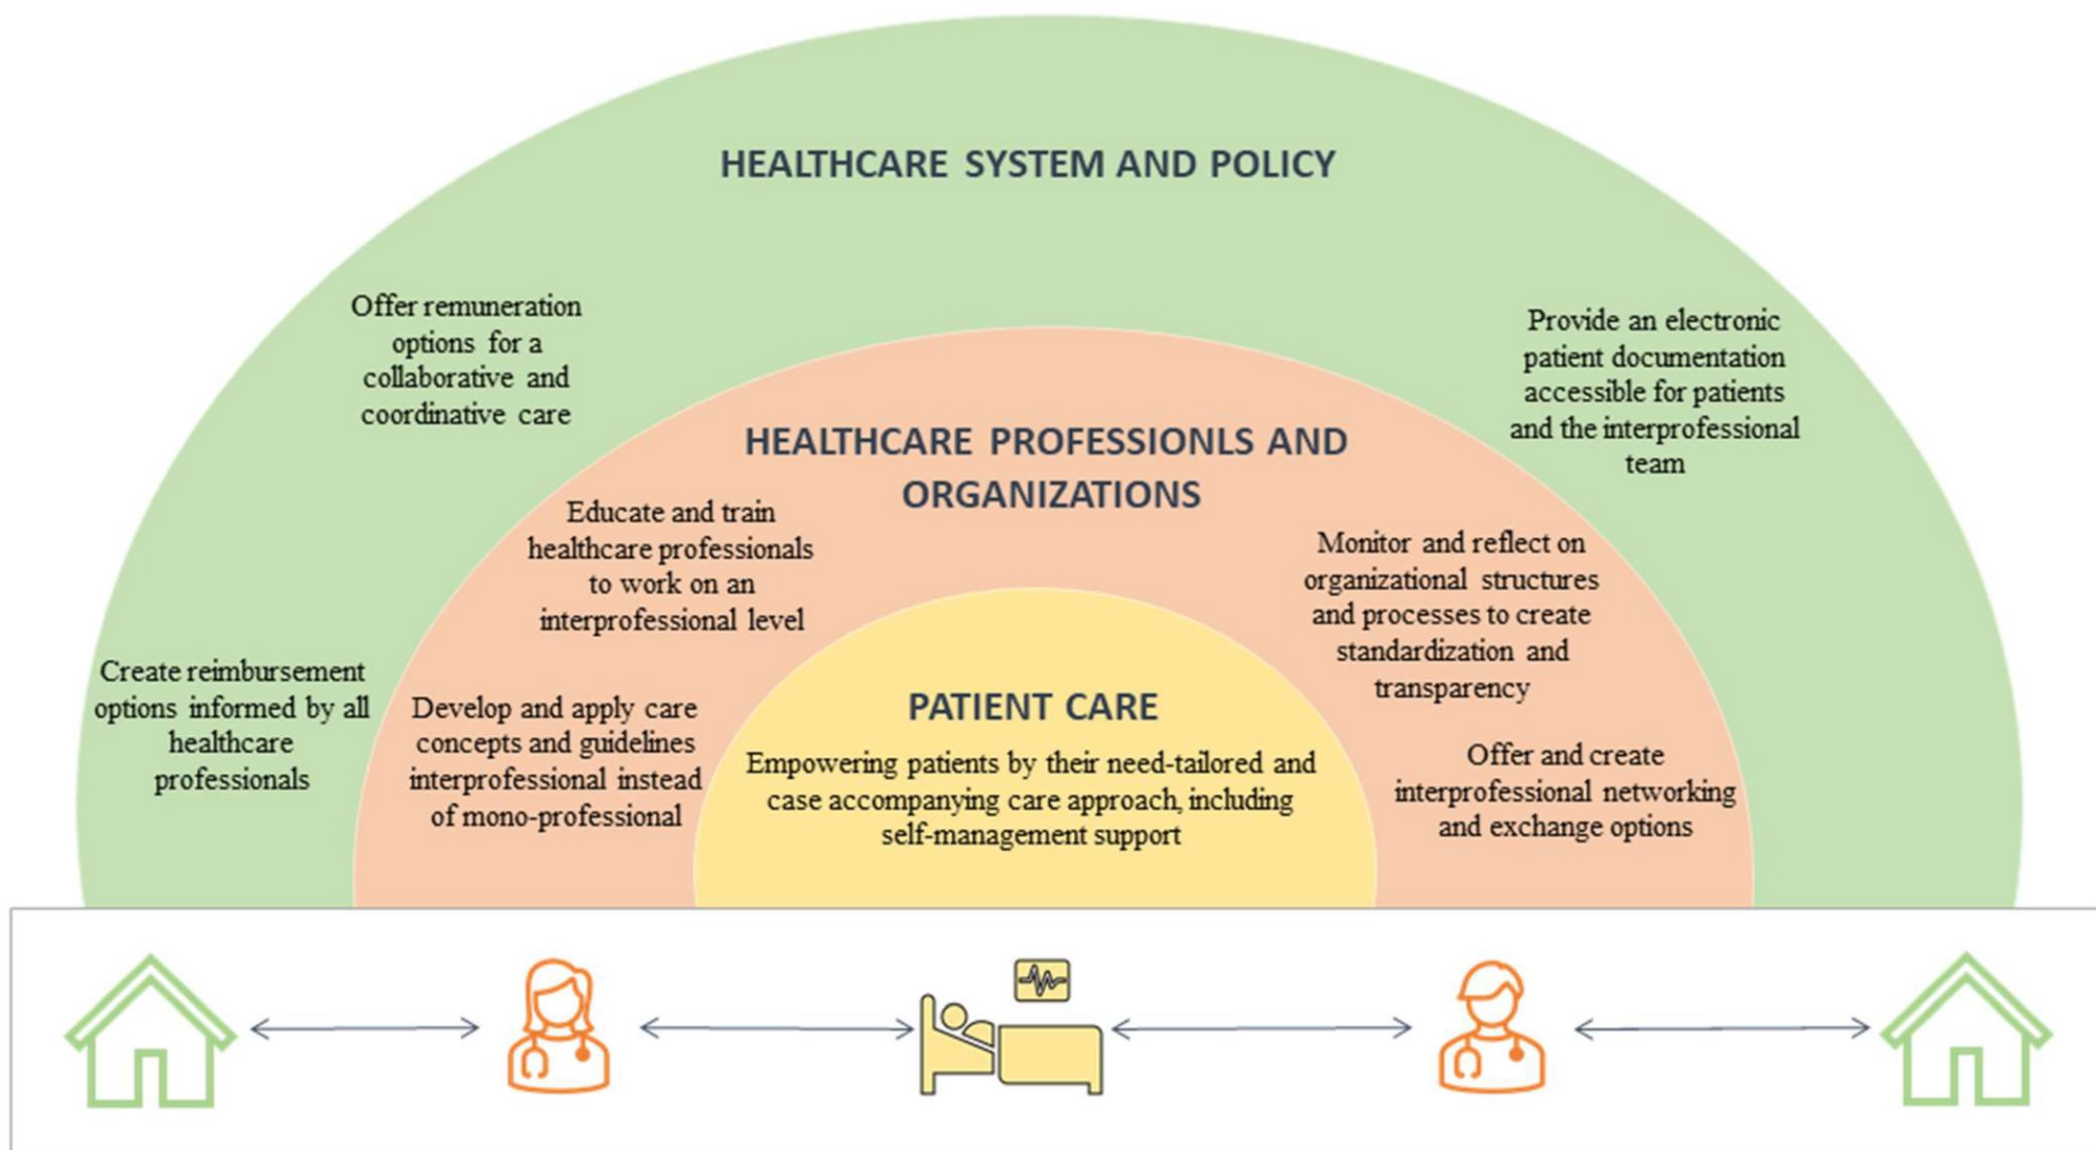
HEALTHCARE SYSTEM AND POLICY

Offer remuneration options for a collaborative and coordinative care

Provide an electronic patient documentation accessible for patients and the interprofessional team

HEALTHCARE PROFESSIONLS AND ORGANIZATIONS

Educate and train healthcare professionals to work on an interprofessional level

Monitor and reflect on organizational structures and processes to create standardization and transparency

Create reimbursement options informed by all healthcare professionals

Develop and apply care concepts and guidelines interprofessional instead of mono-professional

PATIENT CARE

Empowering patients by their need-tailored and case accompanying care approach, including self-management support

Offer and create interprofessional networking and exchange options